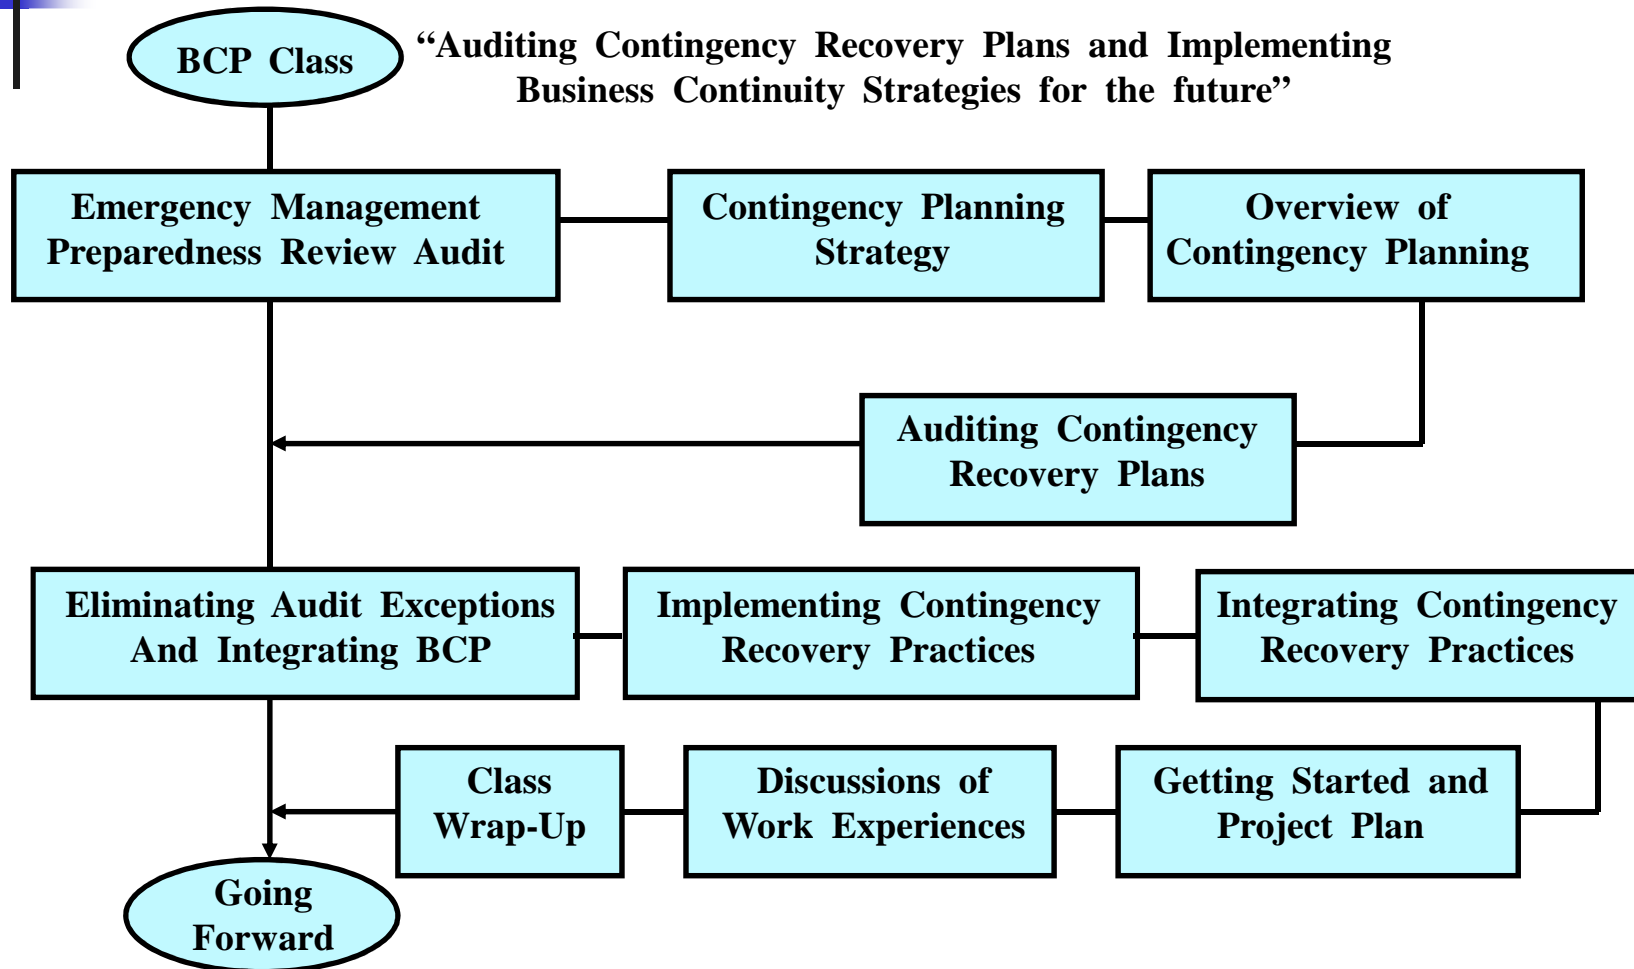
BCP Class

“Auditing Contingency Recovery Plans and Implementing Business Continuity Strategies for the future”

Emergency Management Preparedness Review Audit

Contingency Planning Strategy

Overview of Contingency Planning

Auditing Contingency Recovery Plans

Eliminating Audit Exceptions And Integrating BCP

Implementing Contingency Recovery Practices

Integrating Contingency Recovery Practices

Class Wrap-Up

Discussions of Work Experiences

Getting Started and Project Plan

Going Forward